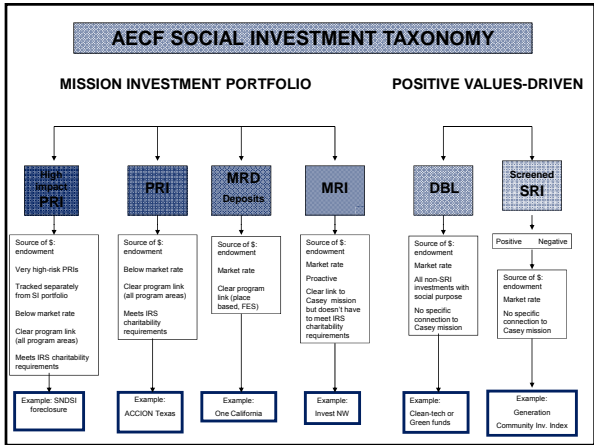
AECF SOCIAL INVESTMENT TAXONOMY

MISSION INVESTMENT PORTFOLIO

POSITIVE VALUES-DRIVEN

High Impact PRI

PRI

MRD Deposits

MRI

DBL

Screened SRI

Source of $: endowment

Very high-risk PRIs

Tracked separately from SI portfolio

Below market rate

Clear program link (all program areas)

Meets IRS charitability requirements

Source of $: endowment

Below market rate

Clear program link (all program areas)

Meets IRS charitability requirements

Source of $: endowment

Market rate

Clear program link (place based, FES)

Source of $: endowment

Market rate

Proactive

Clear link to Casey mission but doesn't have to meet IRS charitability requirements

Source of $: endowment

Market rate

All non-SRI investments with social purpose

No specific connection to Casey mission

Positive Negative

Source of $: endowment

Market rate

No specific connection to Casey mission

Example: SNDSI foreclosure

Example: ACCION Texas

Example: One California

Example: Invest NW

Example: Clean-tech or Green funds

Example: Generation Community Inv. Index